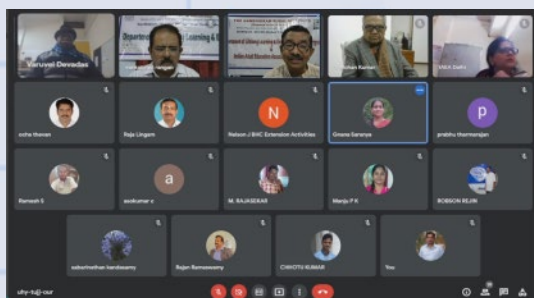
Varuvel Devadas
Department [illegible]
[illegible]
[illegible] Kumar
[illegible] Sastry
usha thevan
Raja Lingam
N
Nelson J BHC Extension Activities
Gnana Saranya
P
prabhu thermarajan
Ramesh S
a
asokumar v
M. RAJASEKAR
Manju P K
ROBSON REJIN
sabarinathan kandasamy
Rajan Ramaswamy
CHHOTU KUMAR
You
uhy-tujj-our